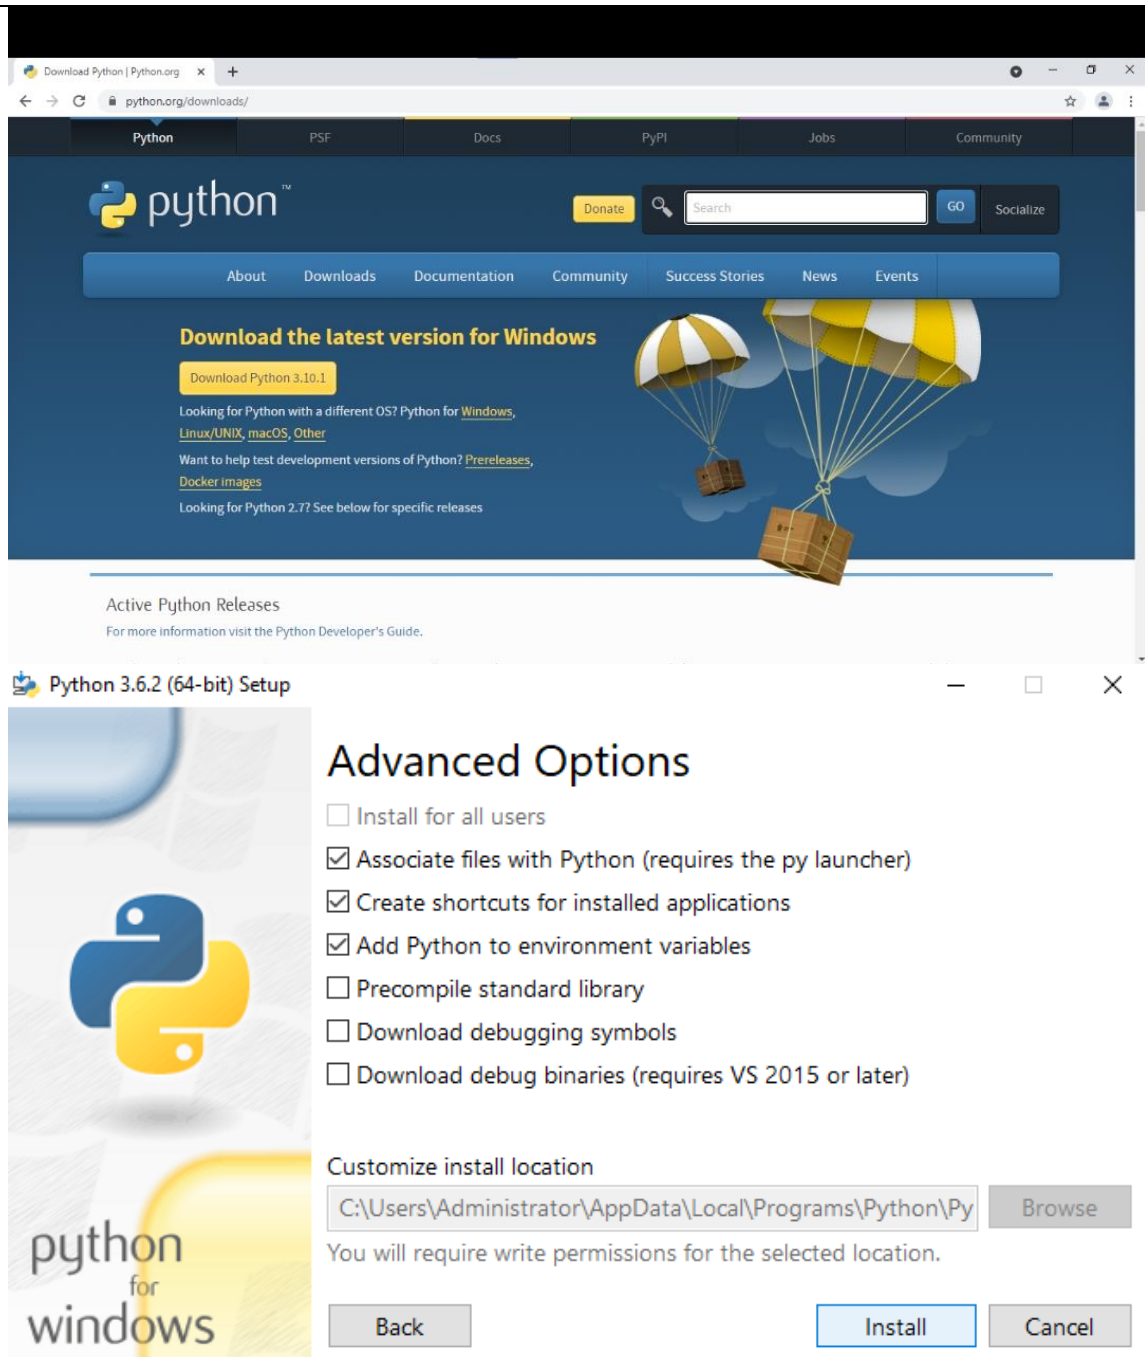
Download Python | Python.org ×
+
python.org/downloads/

Python
PSF
Docs
PyPI
Jobs
Community

python™

Donate
Search
GO
Socialize

About
Downloads
Documentation
Community
Success Stories
News
Events

Download the latest version for Windows

Download Python 3.10.1

Looking for Python with a different OS? Python for Windows, Linux/UNIX, macOS, Other

Want to help test development versions of Python? Prereleases, Docker images

Looking for Python 2.7? See below for specific releases

Active Python Releases
For more information visit the Python Developer's Guide.

Python 3.6.2 (64-bit) Setup

Advanced Options

Install for all users

Associate files with Python (requires the py launcher)

Create shortcuts for installed applications

Add Python to environment variables

Precompile standard library

Download debugging symbols

Download debug binaries (requires VS 2015 or later)

Customize install location

C:\Users\Administrator\AppData\Local\Programs\Python\Py

Browse

You will require write permissions for the selected location.

python for windows

Back

Install

Cancel